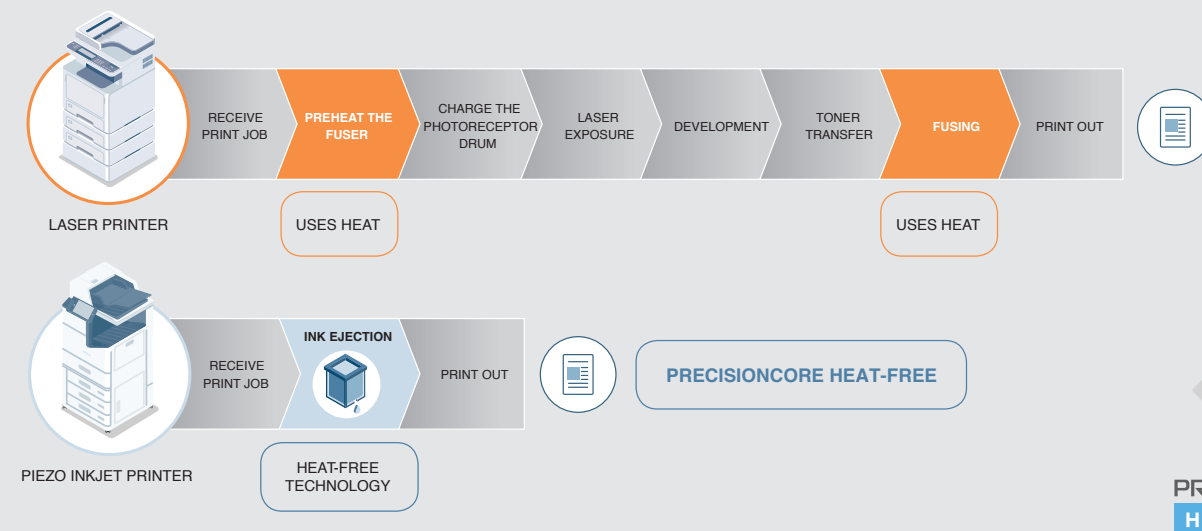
RECEIVE PRINT JOB

PREHEAT THE FUSER

CHARGE THE PHOTORECEPTOR DRUM

LASER EXPOSURE

DEVELOPMENT

TONER TRANSFER

FUSING

PRINT OUT

LASER PRINTER

USES HEAT

USES HEAT

RECEIVE PRINT JOB

INK EJECTION

PRINT OUT

PRECISIONCORE HEAT-FREE

PIEZO INKJET PRINTER

HEAT-FREE TECHNOLOGY

PR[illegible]

H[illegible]